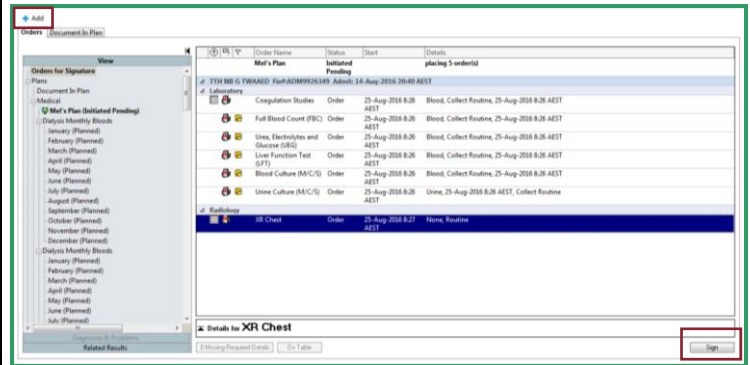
Add

Orders | Document In Plan

View

Orders for Signature

Plans

Document In Plan

Medical

Mel's Plan (Initiated Pending)

Dialysis Monthly Bloods

January (Planned)

February (Planned)

March (Planned)

April (Planned)

May (Planned)

June (Planned)

July (Planned)

August (Planned)

September (Planned)

October (Planned)

November (Planned)

December (Planned)

Dialysis Monthly Bloods

January (Planned)

February (Planned)

March (Planned)

April (Planned)

May (Planned)

June (Planned)

July (Planned)

Diagnoses & Problems

Related Results

| | Order Name | Status | Start | Details |
|---|---|---|---|---|
| | Mel's Plan | Initiated Pending | | placing 5 order(s) |
| TTH NB G TWAAED Fin#:ADM9926349 Admit: 14-Aug-2016 20:40 AEST | | | | |
| Laboratory | | | | |
| | Coagulation Studies | Order | 25-Aug-2016 8:26 AEST | Blood, Collect Routine, 25-Aug-2016 8:26 AEST |
| | Full Blood Count (FBC) | Order | 25-Aug-2016 8:26 AEST | Blood, Collect Routine, 25-Aug-2016 8:26 AEST |
| | Urea, Electrolytes and Glucose (UEG) | Order | 25-Aug-2016 8:26 AEST | Blood, Collect Routine, 25-Aug-2016 8:26 AEST |
| | Liver Function Test (LFT) | Order | 25-Aug-2016 8:26 AEST | Blood, Collect Routine, 25-Aug-2016 8:26 AEST |
| | Blood Culture (M/C/S) | Order | 25-Aug-2016 8:26 AEST | Blood, Collect Routine, 25-Aug-2016 8:26 AEST |
| | Urine Culture (M/C/S) | Order | 25-Aug-2016 8:26 AEST | Urine, 25-Aug-2016 8:26 AEST, Collect Routine |
| Radiology | | | | |
| | XR Chest | Order | 25-Aug-2016 8:27 AEST | None, Routine |

Details for XR Chest

0 Missing Request Details | Dx Table

Sign